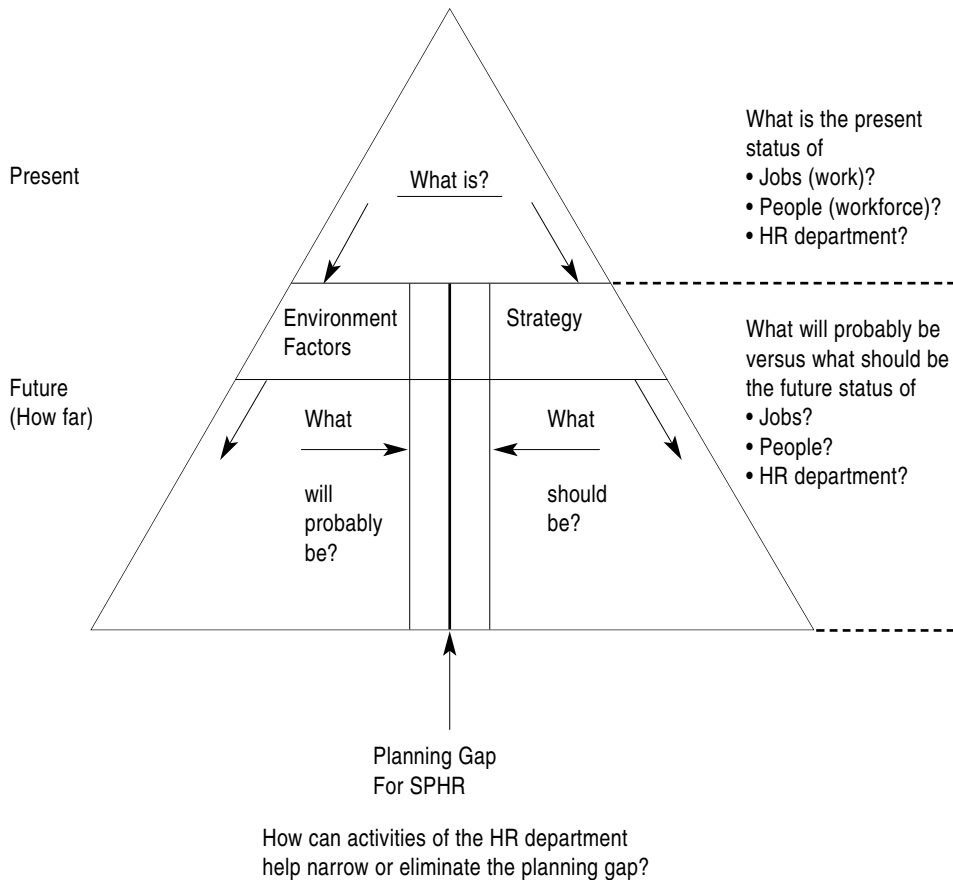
Present

What is?

What is the present status of
• Jobs (work)?
• People (workforce)?
• HR department?

Environment Factors

Strategy

What will probably be versus what should be the future status of
• Jobs?
• People?
• HR department?

Future (How far)

What will probably be?

What should be?

Planning Gap For SPHR

How can activities of the HR department help narrow or eliminate the planning gap?